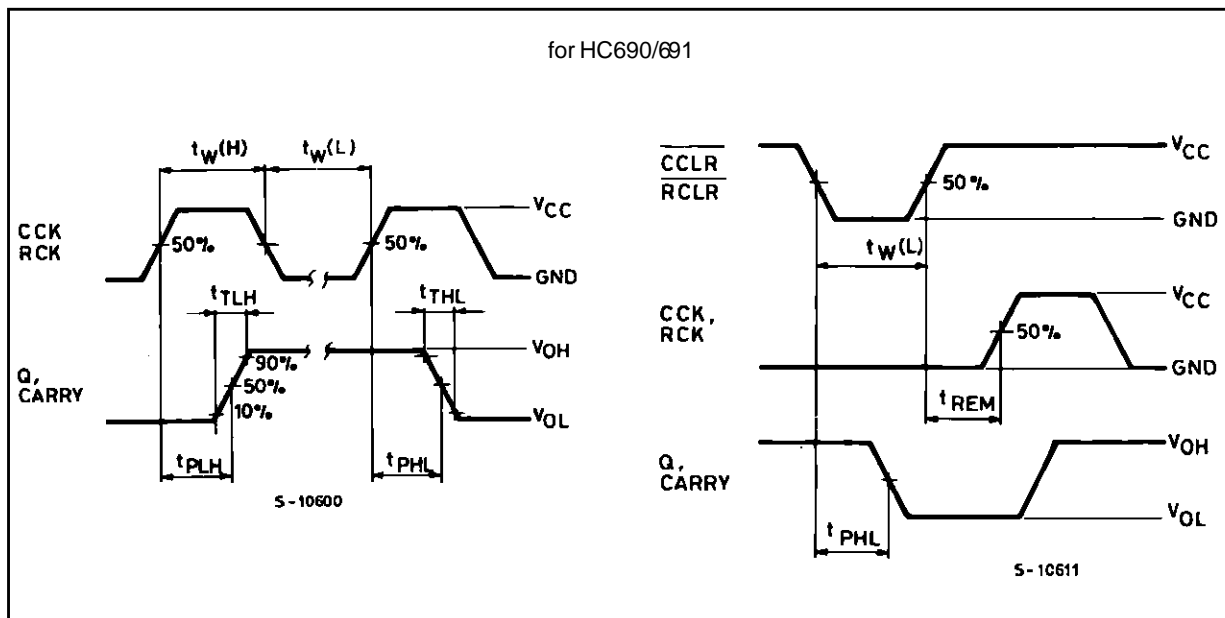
for HC690/691

$t_W(H)$ $t_W(L)$

CCK RCK

50%

50%

$V_{CC}$

GND

$t_{TLH}$

$t_{THL}$

Q, CARRY

90%

50%

10%

$V_{OH}$

$V_{OL}$

$t_{PLH}$

$t_{PHL}$

S-10600

$\overline{CCLR}$

$\overline{RCLR}$

50%

$V_{CC}$

GND

$t_W(L)$

CCK, RCK

50%

$V_{CC}$

GND

$t_{REM}$

Q, CARRY

$V_{OH}$

$V_{OL}$

$t_{PHL}$

S-10611